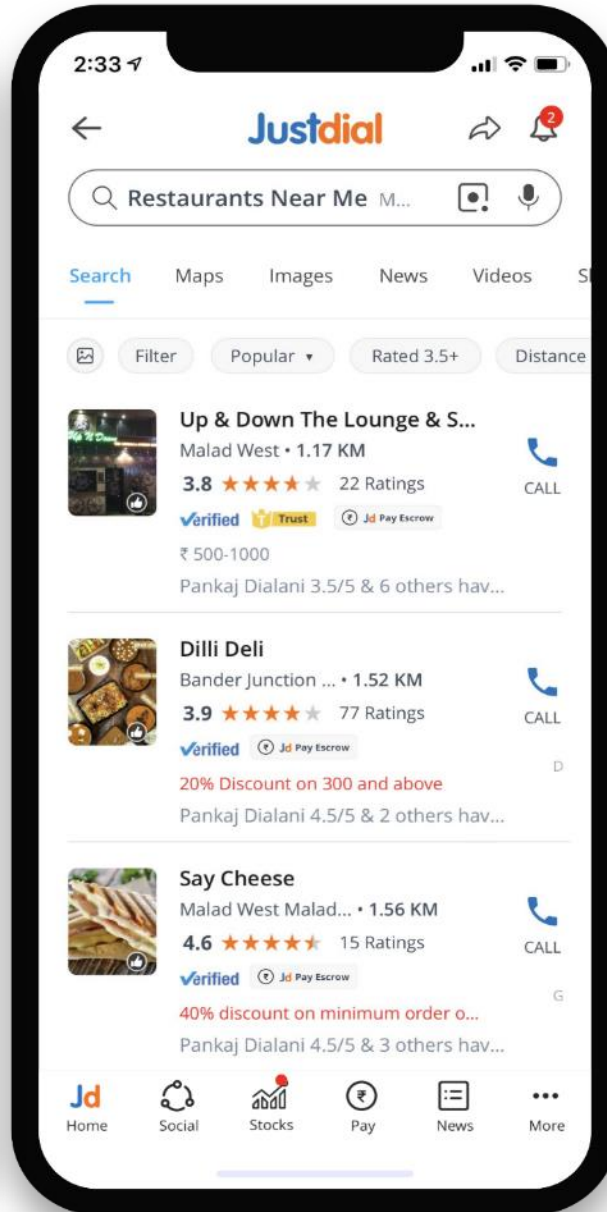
2:33

Justdial

2

Restaurants Near Me M...

Search Maps Images News Videos S

Filter Popular ▾ Rated 3.5+ Distance

Up & Down The Lounge & S...
Malad West • 1.17 KM
3.8 ★★★★★ 22 Ratings
Verified Trust Jd Pay Escrow
₹ 500-1000
Pankaj Dialani 3.5/5 & 6 others hav...
CALL

Dilli Deli
Bander Junction ... • 1.52 KM
3.9 ★★★★★ 77 Ratings
Verified Jd Pay Escrow
20% Discount on 300 and above
Pankaj Dialani 4.5/5 & 2 others hav...
CALL
D

Say Cheese
Malad West Malad... • 1.56 KM
4.6 ★★★★★ 15 Ratings
Verified Jd Pay Escrow
40% discount on minimum order o...
Pankaj Dialani 4.5/5 & 3 others hav...
CALL
G

Jd Home Social Stocks Pay News More